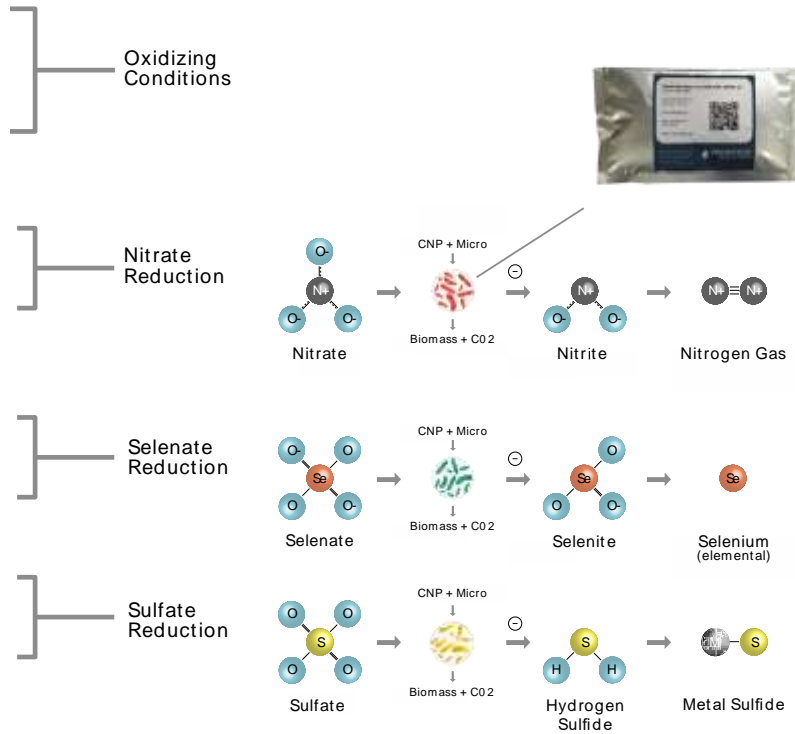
Oxidizing Conditions

Nitrate Reduction

O-

N+

O-

O-

Nitrate

CNP + Micro

Biomass + C0 2

N+

O-

O-

Nitrite

N+ ≡ N+

Nitrogen Gas

Selenate Reduction

O-

O

Se

O

O-

Selenate

CNP + Micro

Biomass + C0 2

O

Se

O

O-

Selenite

Se

Selenium (elemental)

Sulfate Reduction

O

O

S

O

O

Sulfate

CNP + Micro

Biomass + C0 2

S

H

H

Hydrogen Sulfide

M

S

Metal Sulfide